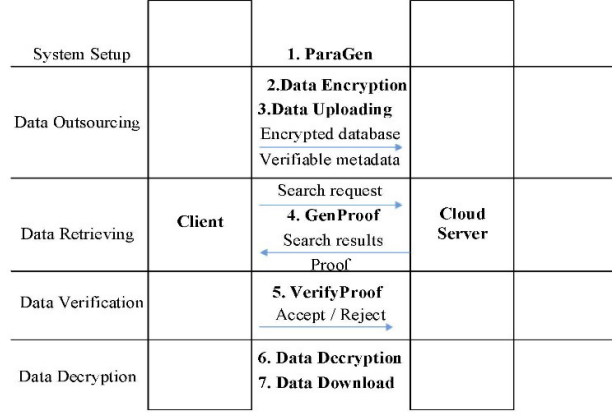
System Setup

1. ParaGen

Data Outsourcing

2.Data Encryption
3.Data Uploading
Encrypted database
Verifiable metadata

Data Retrieving

Client

Search request
4. GenProof
Search results
Proof

Cloud Server

Data Verification

5. VerifyProof
Accept / Reject

Data Decryption

6. Data Decryption
7. Data Download